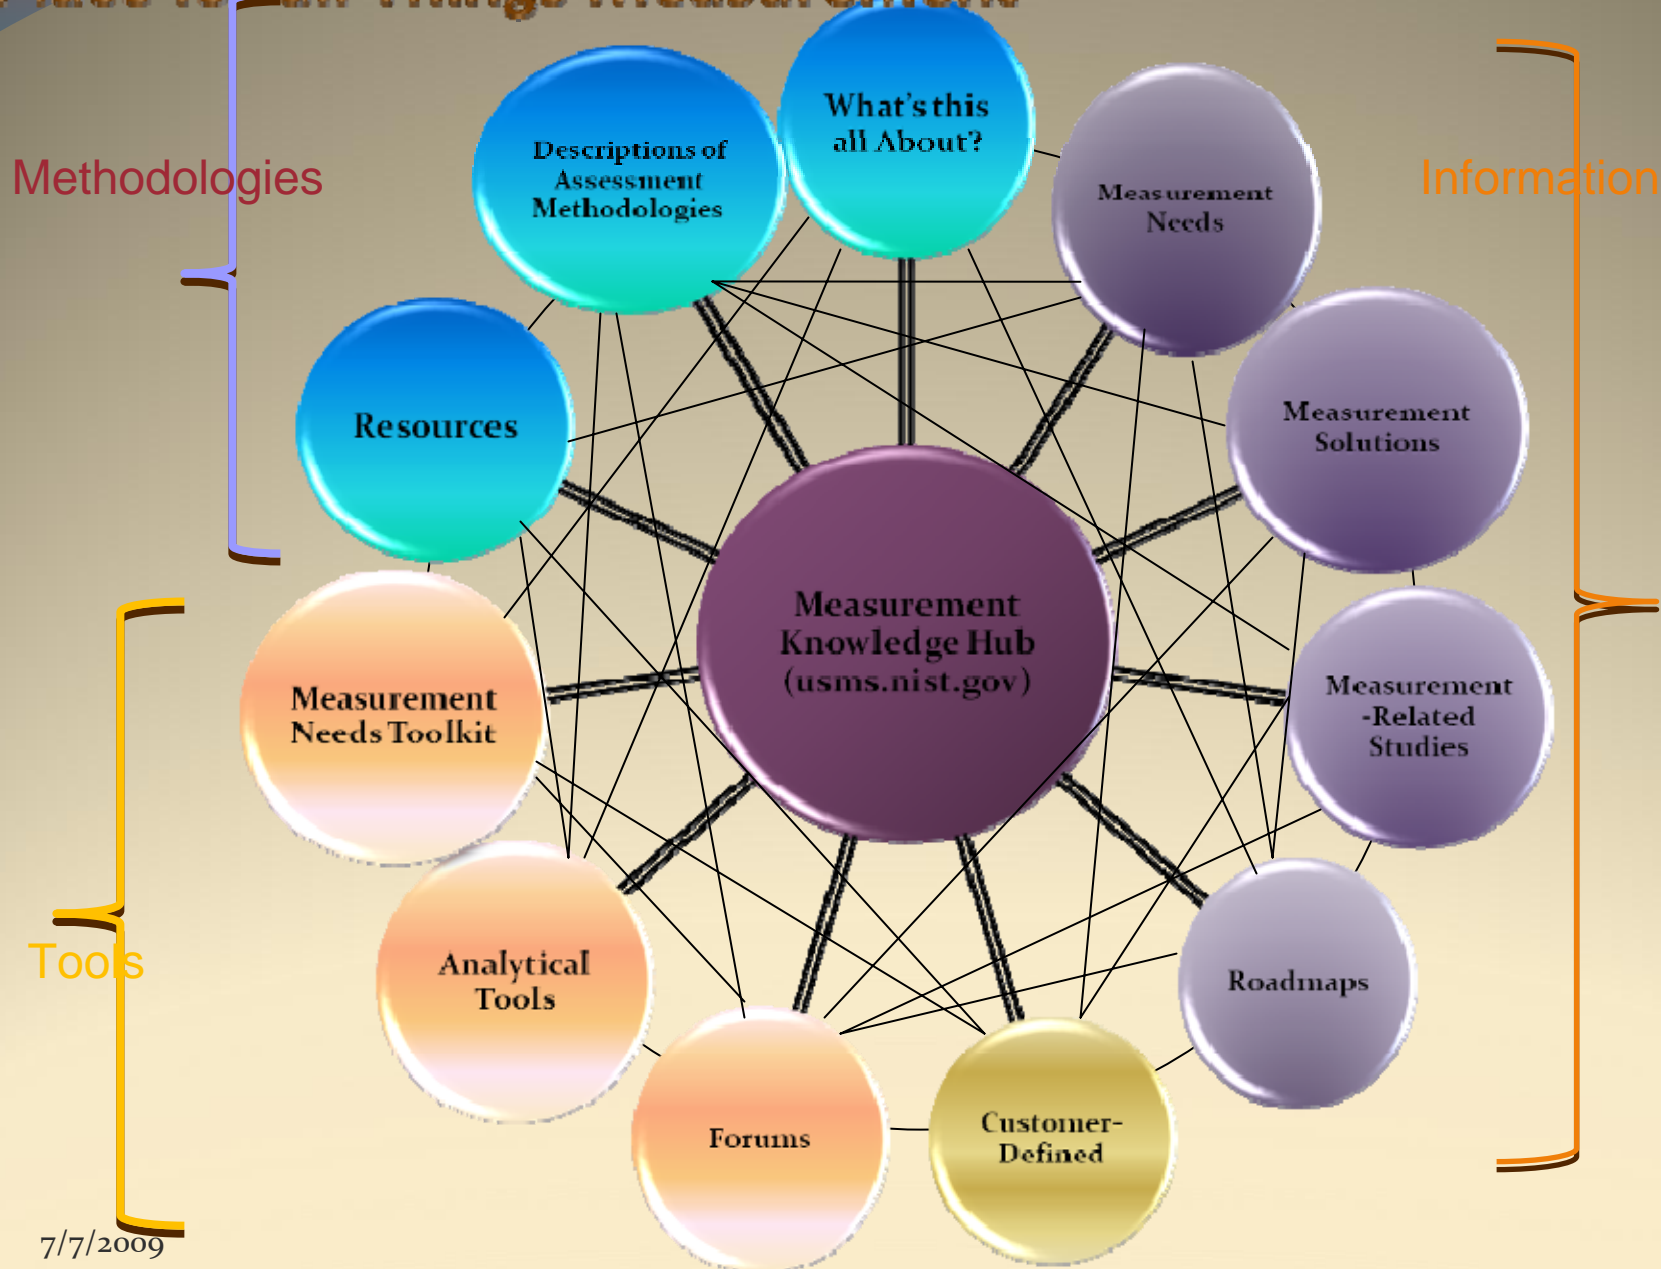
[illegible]

Methodologies

Information

Tools

Descriptions of Assessment Methodologies

What's this all About?

Measurement Needs

Resources

Measurement Solutions

Measurement Knowledge Hub (usms.nist.gov)

Measurement Needs Toolkit

Measurement -Related Studies

Analytical Tools

Roadmaps

Forums

Customer-Defined

7/7/2009